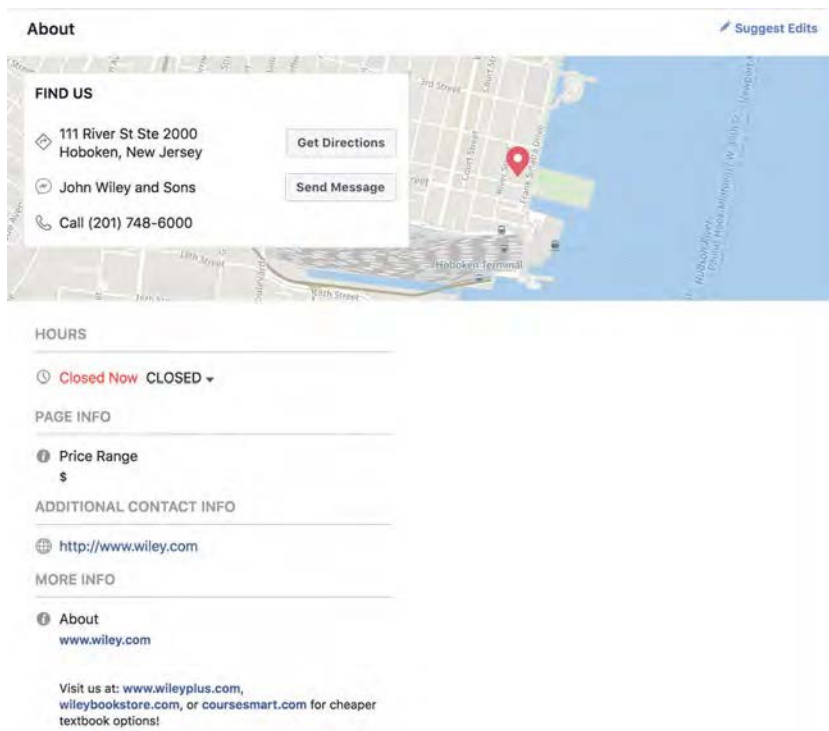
About

Suggest Edits

FIND US

111 River St Ste 2000
Hoboken, New Jersey

Get Directions

John Wiley and Sons

Send Message

Call (201) 748-6000

3rd Street

Court Street

River St

Frank Sinatra Drive

15th Street

14th Street

Hoboken Terminal

HOURS

Closed Now CLOSED

PAGE INFO

Price Range
$

ADDITIONAL CONTACT INFO

http://www.wiley.com

MORE INFO

About
www.wiley.com

Visit us at: www.wileyplus.com, wileybookstore.com, or coursesmart.com for cheaper textbook options!